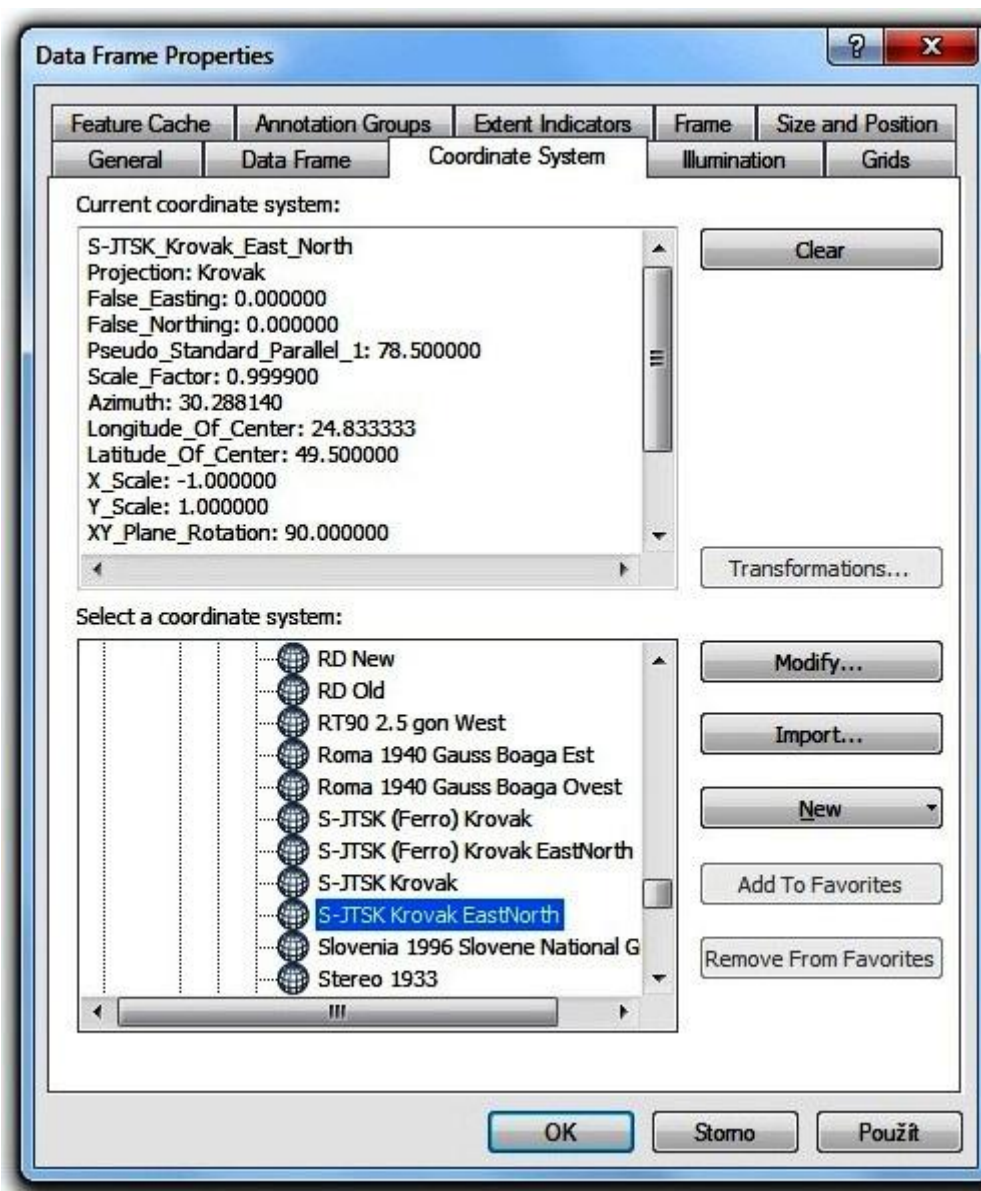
Data Frame Properties

Feature Cache | Annotation Groups | Extent Indicators | Frame | Size and Position
General | Data Frame | Coordinate System | Illumination | Grids

Current coordinate system:

S-JTSK_Krovak_East_North
Projection: Krovak
False_Easting: 0.000000
False_Northing: 0.000000
Pseudo_Standard_Parallel_1: 78.500000
Scale_Factor: 0.999900
Azimuth: 30.288140
Longitude_Of_Center: 24.833333
Latitude_Of_Center: 49.500000
X_Scale: -1.000000
Y_Scale: 1.000000
XY_Plane_Rotation: 90.000000

Clear

Transformations...

Select a coordinate system:

RD New
RD Old
RT90 2.5 gon West
Roma 1940 Gauss Boaga Est
Roma 1940 Gauss Boaga Ovest
S-JTSK (Ferro) Krovak
S-JTSK (Ferro) Krovak EastNorth
S-JTSK Krovak
S-JTSK Krovak EastNorth
Slovenia 1996 Slovene National G
Stereo 1933

Modify...
Import...
New
Add To Favorites
Remove From Favorites

OK | Storno | Použít